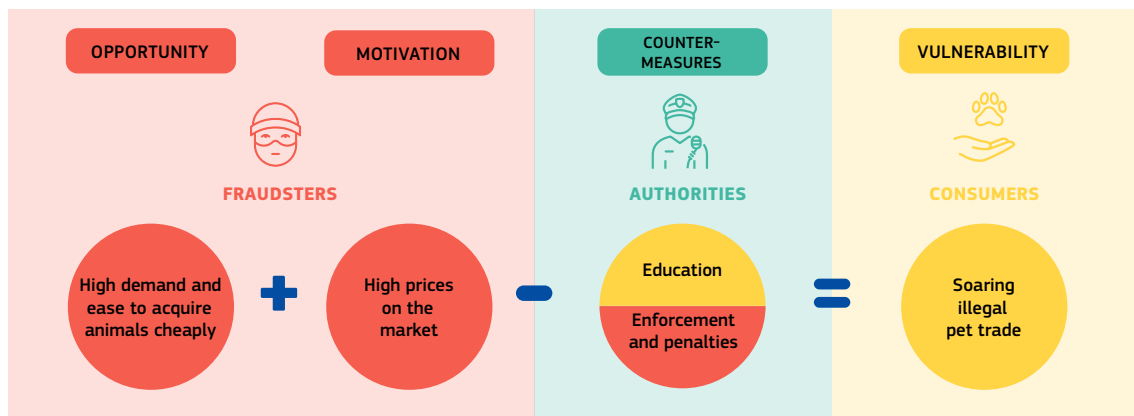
OPPORTUNITY

MOTIVATION

COUNTER-MEASURES

VULNERABILITY

FRAUDSTERS

AUTHORITIES

CONSUMERS

High demand and ease to acquire animals cheaply

+

High prices on the market

-

Education

Enforcement and penalties

=

Soaring illegal pet trade